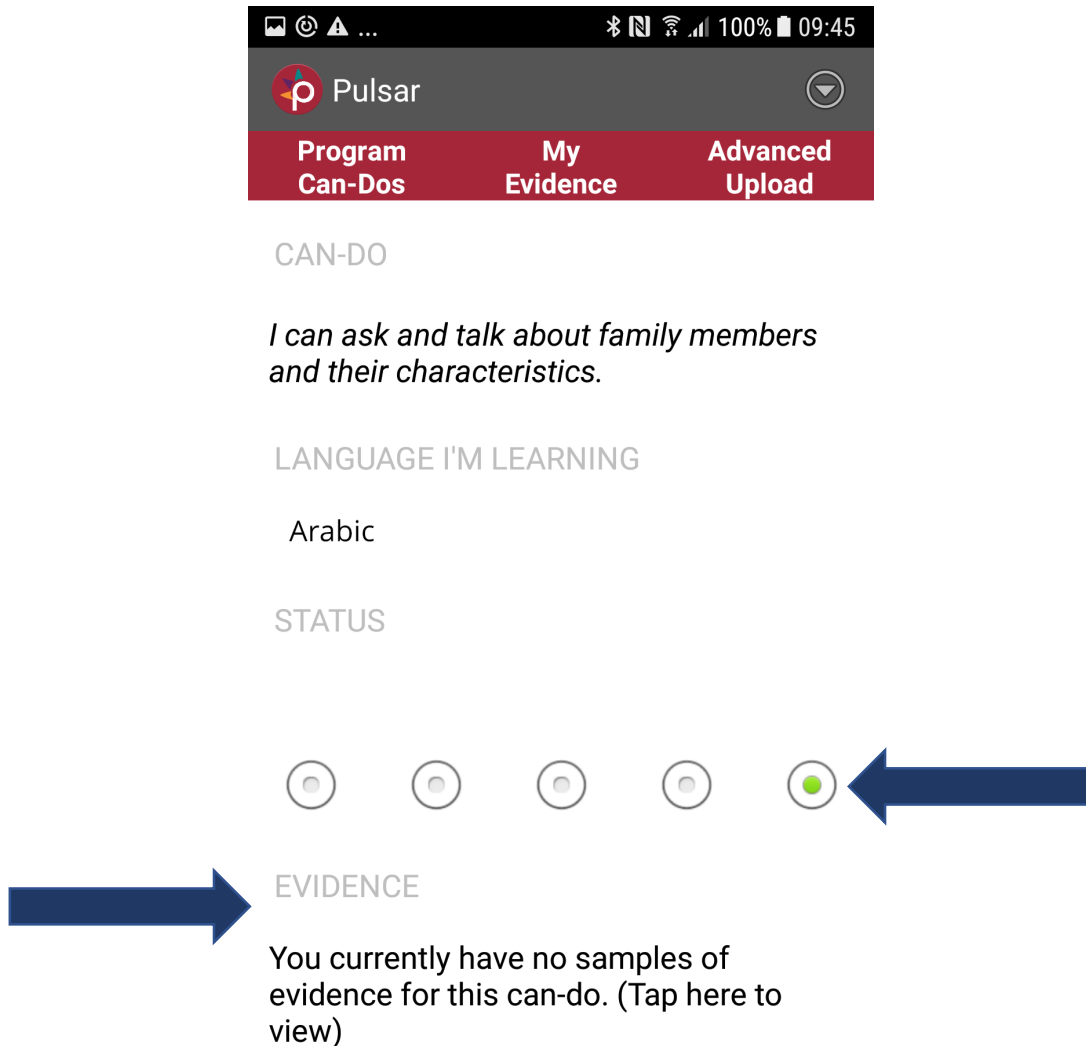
... 100% 09:45

Pulsar

Program Can-Dos

My Evidence

Advanced Upload

CAN-DO

*I can ask and talk about family members and their characteristics.*

LANGUAGE I'M LEARNING

Arabic

STATUS

EVIDENCE

You currently have no samples of evidence for this can-do. (Tap here to view)